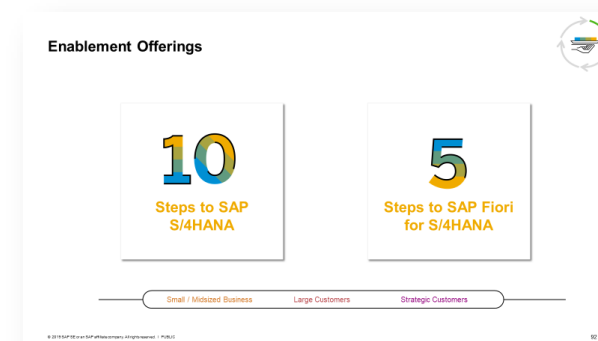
Enablement Offerings

10

Steps to SAP S/4HANA

5

Steps to SAP Fiori for S/4HANA

Small / Midsized Business

Large Customers

Strategic Customers

© 2019 SAP SE or an SAP affiliate company. All rights reserved. | PUBLIC

92